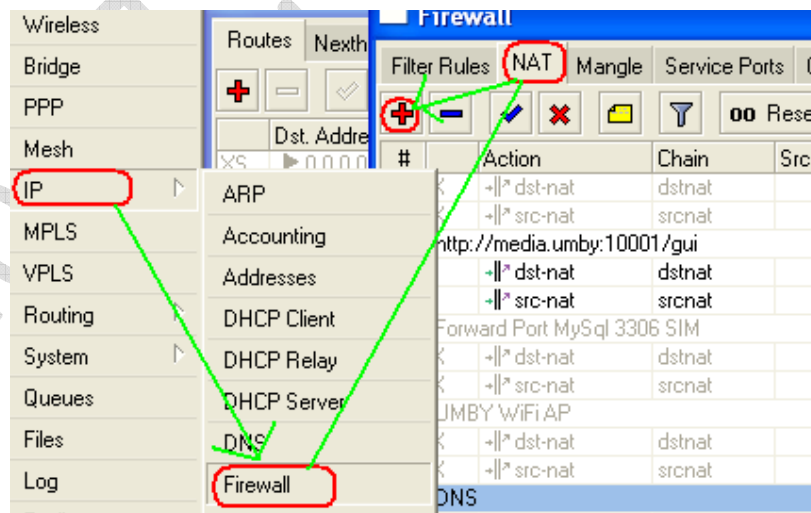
Wireless
Bridge
PPP
Mesh
IP
MPLS
VPLS
Routing
System
Queues
Files
Log

Routes
Nexth

Dst. Addre
XS 0.0.0.0

ARP
Accounting
Addresses
DHCP Client
DHCP Relay
DHCP Server
DNS
Firewall

Firewall
Filter Rules
NAT
Mangle
Service Ports

00 Rese

| # | Action | Chain | Src |
|---|---|---|---|
| X | dst-nat | dstnat | |
| X | src-nat | srcnat | |
| http://media.umby:10001/gui | | | |
| | dst-nat | dstnat | |
| | src-nat | srcnat | |
| Forward Port MySql 3306 SIM | | | |
| X | dst-nat | dstnat | |
| X | src-nat | srcnat | |
| UMBY WiFi AP | | | |
| X | dst-nat | dstnat | |
| X | src-nat | srcnat | |
| DNS | | | |